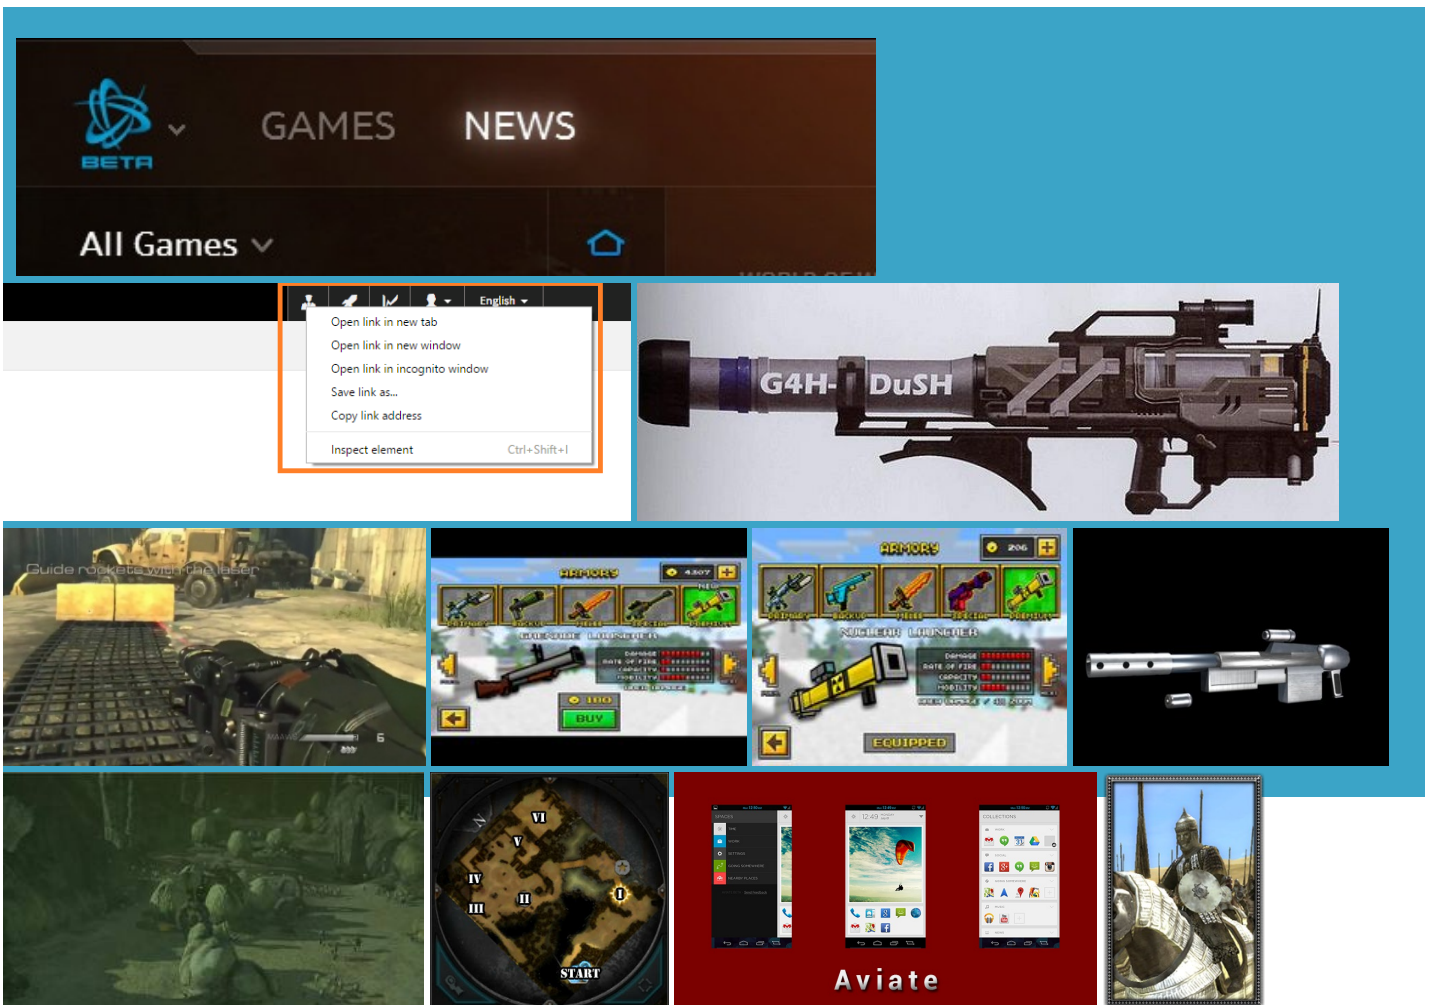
BETA

GAMES

NEWS

All Games

English

Open link in new tab
Open link in new window
Open link in incognito window
Save link as...
Copy link address
Inspect element Ctrl+Shift+I

G4H- DuSH

Guide rockets with the laser

6

ARMORY

4307

PRIMARY BACKUP MELEE SPECIAL PREMIUM

GRENADE LAUNCHER

DAMAGE
RATE OF FIRE
CAPACITY
MOBILITY

100

BUY

ARMORY

206

PRIMARY BACKUP MELEE SPECIAL PREMIUM

NUCLEAR LAUNCHER

DAMAGE
RATE OF FIRE
CAPACITY
MOBILITY

EQUIPPED

VI
V
IV
III
II
I
START

12:49

Aviate